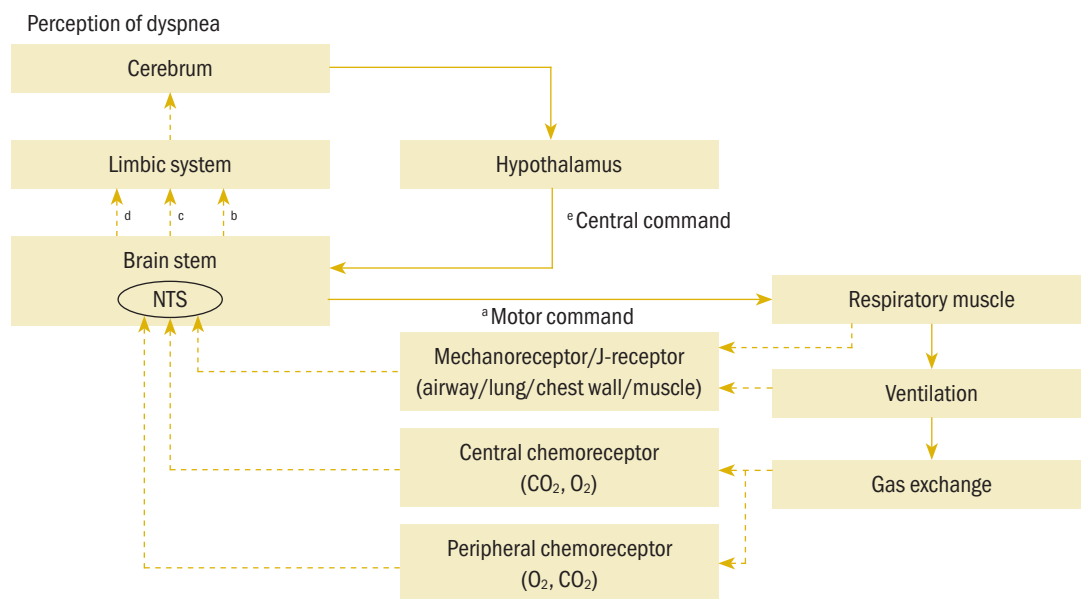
Perception of dyspnea

Cerebrum

Limbic system

Hypothalamus

d c b

$^{e}$Central command

Brain stem

NTS

$^{a}$Motor command

Respiratory muscle

Mechanoreceptor/J-receptor (airway/lung/chest wall/muscle)

Ventilation

Central chemoreceptor ($CO_2$, $O_2$)

Gas exchange

Peripheral chemoreceptor ($O_2$, $CO_2$)